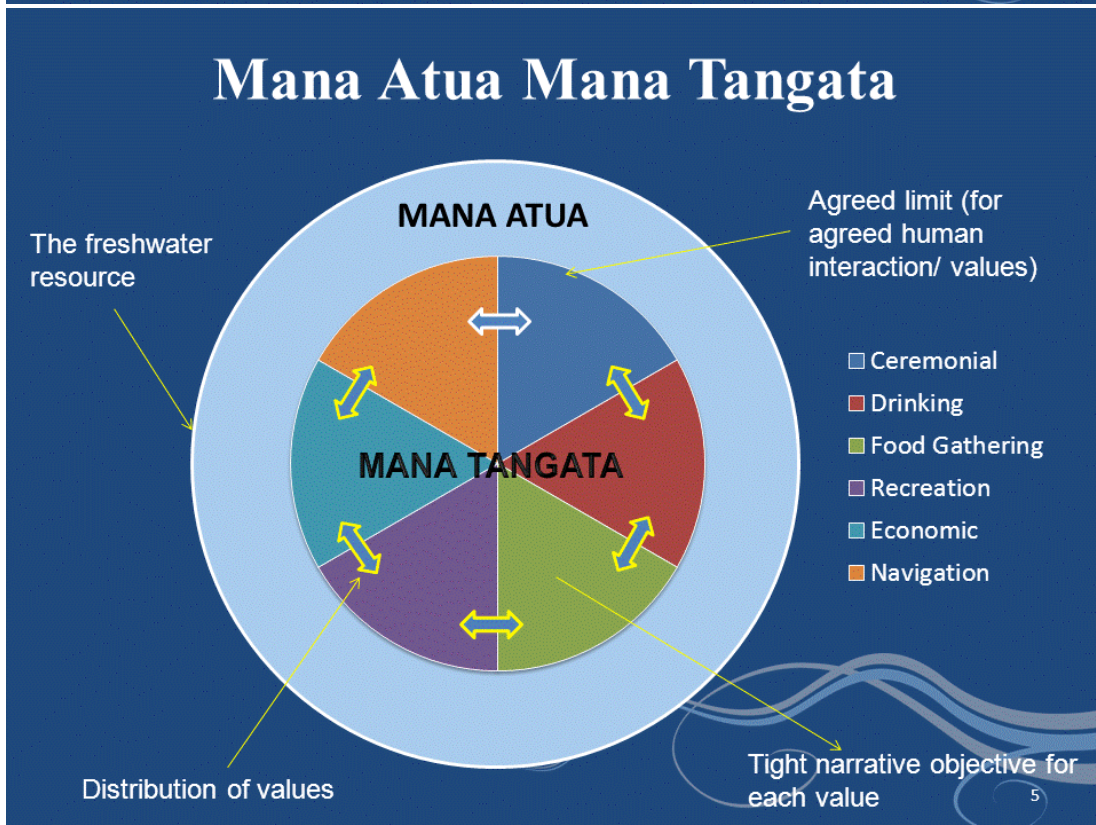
Mana Atua Mana Tangata

The freshwater resource

MANA ATUA

Agreed limit (for agreed human interaction/ values)

MANA TANGATA

Ceremonial
Drinking
Food Gathering
Recreation
Economic
Navigation

Distribution of values

Tight narrative objective for each value

5